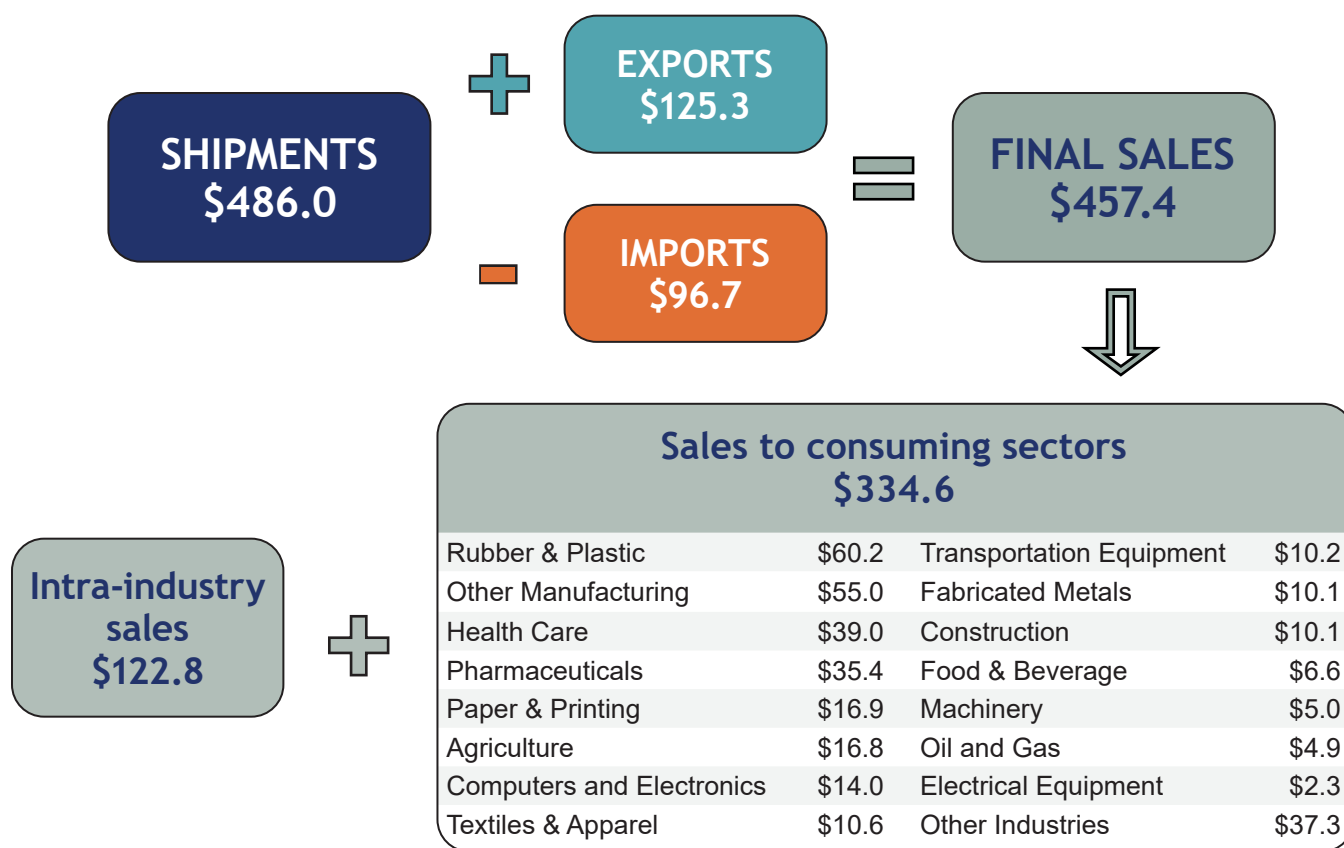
SHIPMENTS
$486.0

+

EXPORTS
$125.3

-

IMPORTS
$96.7

=

FINAL SALES
$457.4

Intra-industry sales
$122.8

+

Sales to consuming sectors
$334.6

| | | | |
|---|---|---|---|
| Rubber & Plastic | \$60.2 | Transportation Equipment | \$10.2 |
| Other Manufacturing | \$55.0 | Fabricated Metals | \$10.1 |
| Health Care | \$39.0 | Construction | \$10.1 |
| Pharmaceuticals | \$35.4 | Food & Beverage | \$6.6 |
| Paper & Printing | \$16.9 | Machinery | \$5.0 |
| Agriculture | \$16.8 | Oil and Gas | \$4.9 |
| Computers and Electronics | \$14.0 | Electrical Equipment | \$2.3 |
| Textiles & Apparel | \$10.6 | Other Industries | \$37.3 |